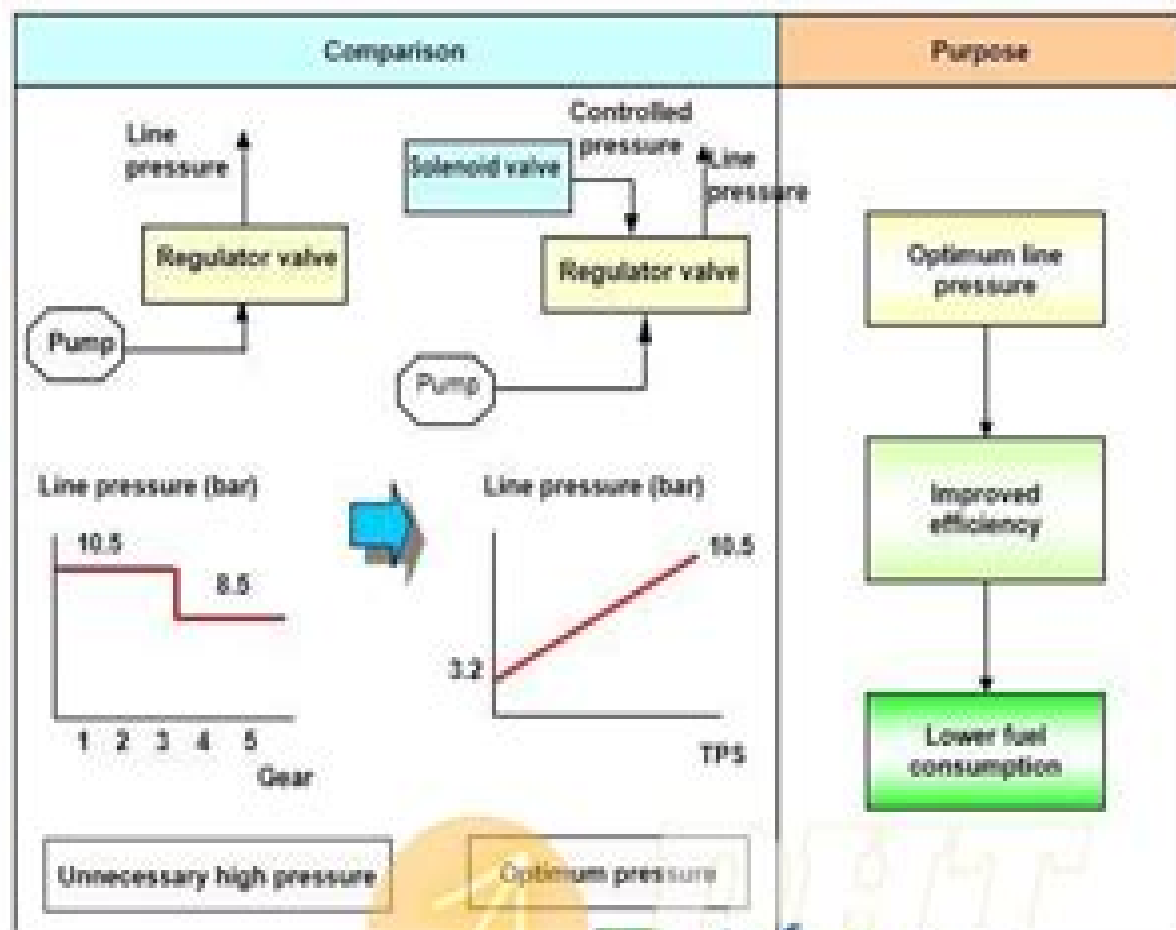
| Comparison | Purpose |
|---|---|

Line pressure

Regulator valve

Pump

Controlled pressure

Solenoid valve

Line pressure

Regulator valve

Pump

Line pressure (bar)

10.5

8.5

1 2 3 4 5

Gear

Line pressure (bar)

10.5

3.2

TPS

Unnecessary high pressure

Optimum pressure

Optimum line pressure

Improved efficiency

Lower fuel consumption